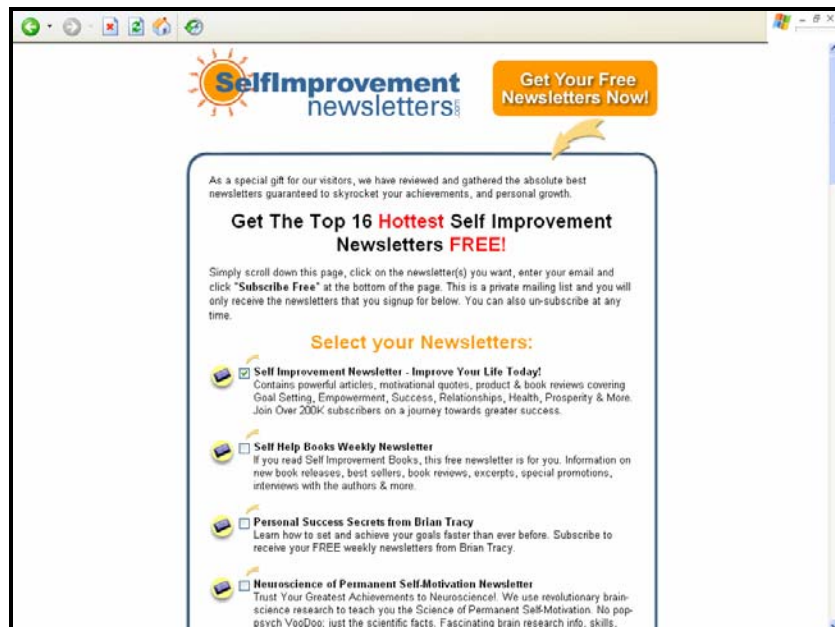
SelfImprovement newsletters.com

Get Your Free Newsletters Now!

As a special gift for our visitors, we have reviewed and gathered the absolute best newsletters guaranteed to skyrocket your achievements, and personal growth.

Get The Top 16 Hottest Self Improvement Newsletters FREE!

Simply scroll down this page, click on the newsletter(s) you want, enter your email and click "Subscribe Free" at the bottom of the page. This is a private mailing list and you will only receive the newsletters that you signup for below. You can also un-subscribe at any time.

Select your Newsletters:

Self Improvement Newsletter - Improve Your Life Today!
Contains powerful articles, motivational quotes, product & book reviews covering Goal Setting, Empowerment, Success, Relationships, Health, Prosperity & More. Join Over 200K subscribers on a journey towards greater success.

Self Help Books Weekly Newsletter
If you read Self Improvement Books, this free newsletter is for you. Information on new book releases, best sellers, book reviews, excerpts, special promotions, interviews with the authors & more.

Personal Success Secrets from Brian Tracy
Learn how to set and achieve your goals faster than ever before. Subscribe to receive your FREE weekly newsletters from Brian Tracy.

Neuroscience of Permanent Self-Motivation Newsletter
Trust Your Greatest Achievements to Neuroscience! We use revolutionary brain-science research to teach you the Science of Permanent Self-Motivation. No pop-psych VooDoo; just the scientific facts. Fascinating brain research info, skills, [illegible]